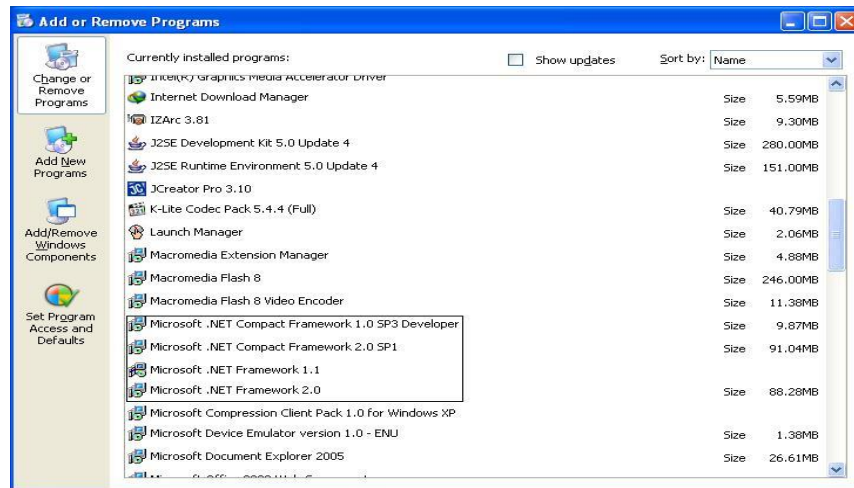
Add or Remove Programs

Change or Remove Programs

Add New Programs

Add/Remove Windows Components

Set Program Access and Defaults

Currently installed programs:

Show updates

Sort by: Name

Intel(R) Graphics Media Accelerator Driver

| Program | | |
|---|---|---|
| Internet Download Manager | Size | 5.59MB |
| IZArc 3.81 | Size | 9.30MB |
| J2SE Development Kit 5.0 Update 4 | Size | 280.00MB |
| J2SE Runtime Environment 5.0 Update 4 | Size | 151.00MB |
| JCreator Pro 3.10 | | |
| K-Lite Codec Pack 5.4.4 (Full) | Size | 40.79MB |
| Launch Manager | Size | 2.06MB |
| Macromedia Extension Manager | Size | 4.88MB |
| Macromedia Flash 8 | Size | 246.00MB |
| Macromedia Flash 8 Video Encoder | Size | 11.38MB |
| Microsoft .NET Compact Framework 1.0 SP3 Developer | Size | 9.87MB |
| Microsoft .NET Compact Framework 2.0 SP1 | Size | 91.04MB |
| Microsoft .NET Framework 1.1 | | |
| Microsoft .NET Framework 2.0 | Size | 88.28MB |
| Microsoft Compression Client Pack 1.0 for Windows XP | | |
| Microsoft Device Emulator version 1.0 - ENU | Size | 1.38MB |
| Microsoft Document Explorer 2005 | Size | 26.61MB |

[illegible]